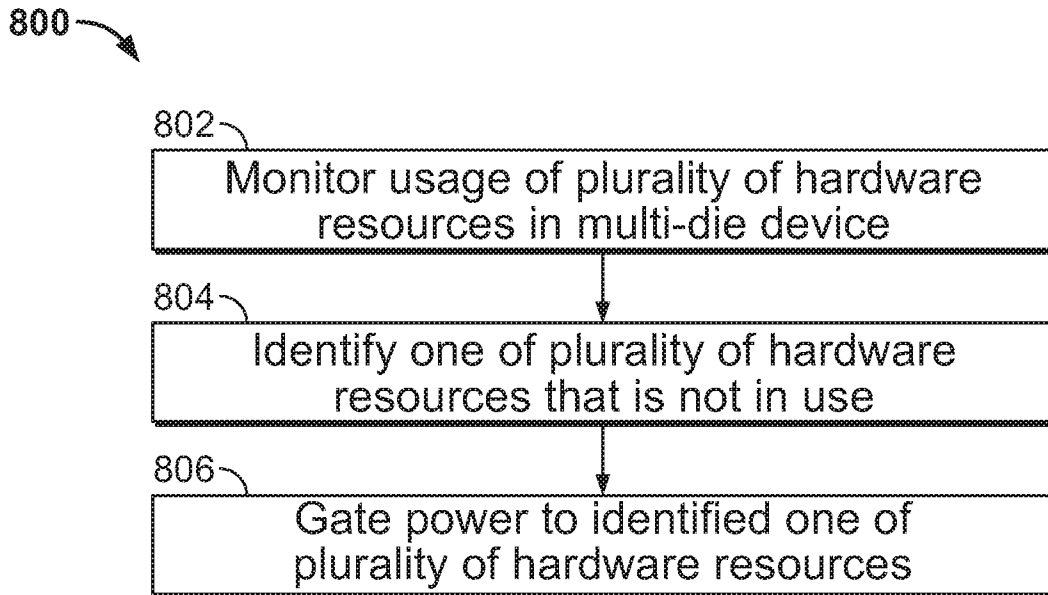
800

802

Monitor usage of plurality of hardware resources in multi-die device

804

Identify one of plurality of hardware resources that is not in use

806

Gate power to identified one of plurality of hardware resources